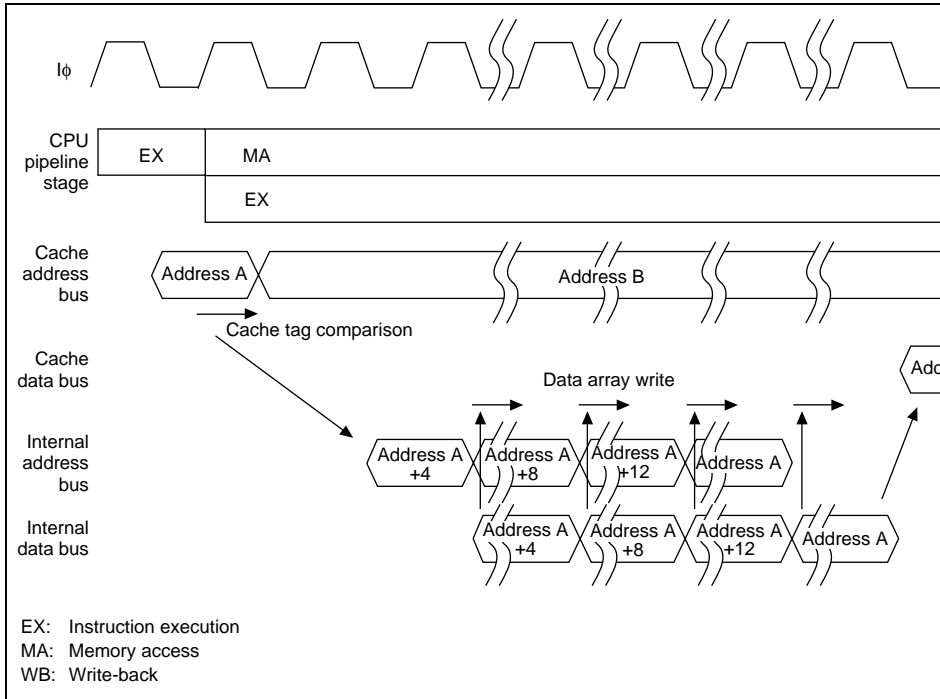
Iϕ

CPU pipeline stage

EX

MA

EX

Cache address bus

Address A

Address B

Cache tag comparison

Cache data bus

Add

Data array write

Internal address bus

Address A +4

Address A +8

Address A +12

Address A

Internal data bus

Address A +4

Address A +8

Address A +12

Address A

EX: Instruction execution
MA: Memory access
WB: Write-back